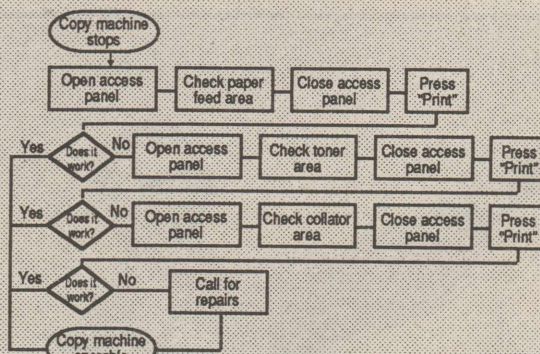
Copy machine stops

Open access panel

Check paper feed area

Close access panel

Press "Print"

Yes

Does it work?

No

Open access panel

Check toner area

Close access panel

Press "Print"

Yes

Does it work?

No

Open access panel

Check collator area

Close access panel

Press "Print"

Yes

Does it work?

No

Call for repairs

Copy machine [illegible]